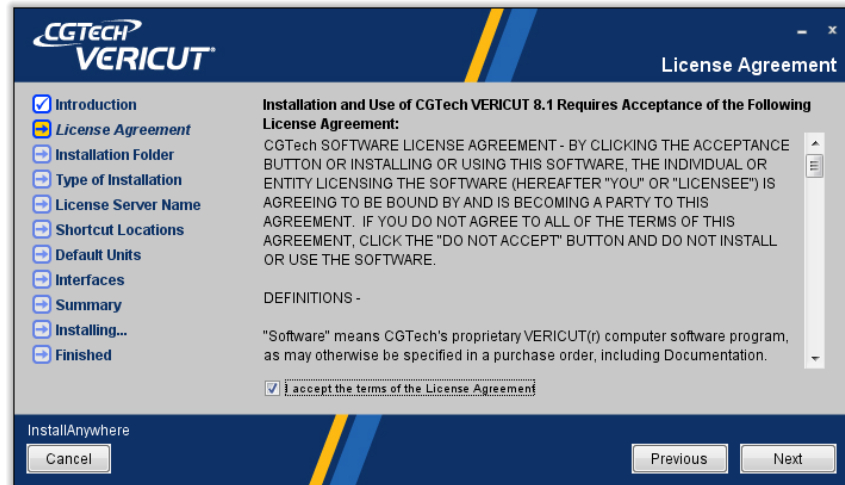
CGTECH VERICUT

- ×

License Agreement

Introduction
License Agreement
Installation Folder
Type of Installation
License Server Name
Shortcut Locations
Default Units
Interfaces
Summary
Installing...
Finished

Installation and Use of CGTech VERICUT 8.1 Requires Acceptance of the Following License Agreement:

CGTech SOFTWARE LICENSE AGREEMENT - BY CLICKING THE ACCEPTANCE BUTTON OR INSTALLING OR USING THIS SOFTWARE, THE INDIVIDUAL OR ENTITY LICENSING THE SOFTWARE (HEREAFTER "YOU" OR "LICENSEE") IS AGREEING TO BE BOUND BY AND IS BECOMING A PARTY TO THIS AGREEMENT. IF YOU DO NOT AGREE TO ALL OF THE TERMS OF THIS AGREEMENT, CLICK THE "DO NOT ACCEPT" BUTTON AND DO NOT INSTALL OR USE THE SOFTWARE.

DEFINITIONS -

"Software" means CGTech's proprietary VERICUT(r) computer software program, as may otherwise be specified in a purchase order, including Documentation.

I accept the terms of the License Agreement

InstallAnywhere

Cancel

Previous

Next